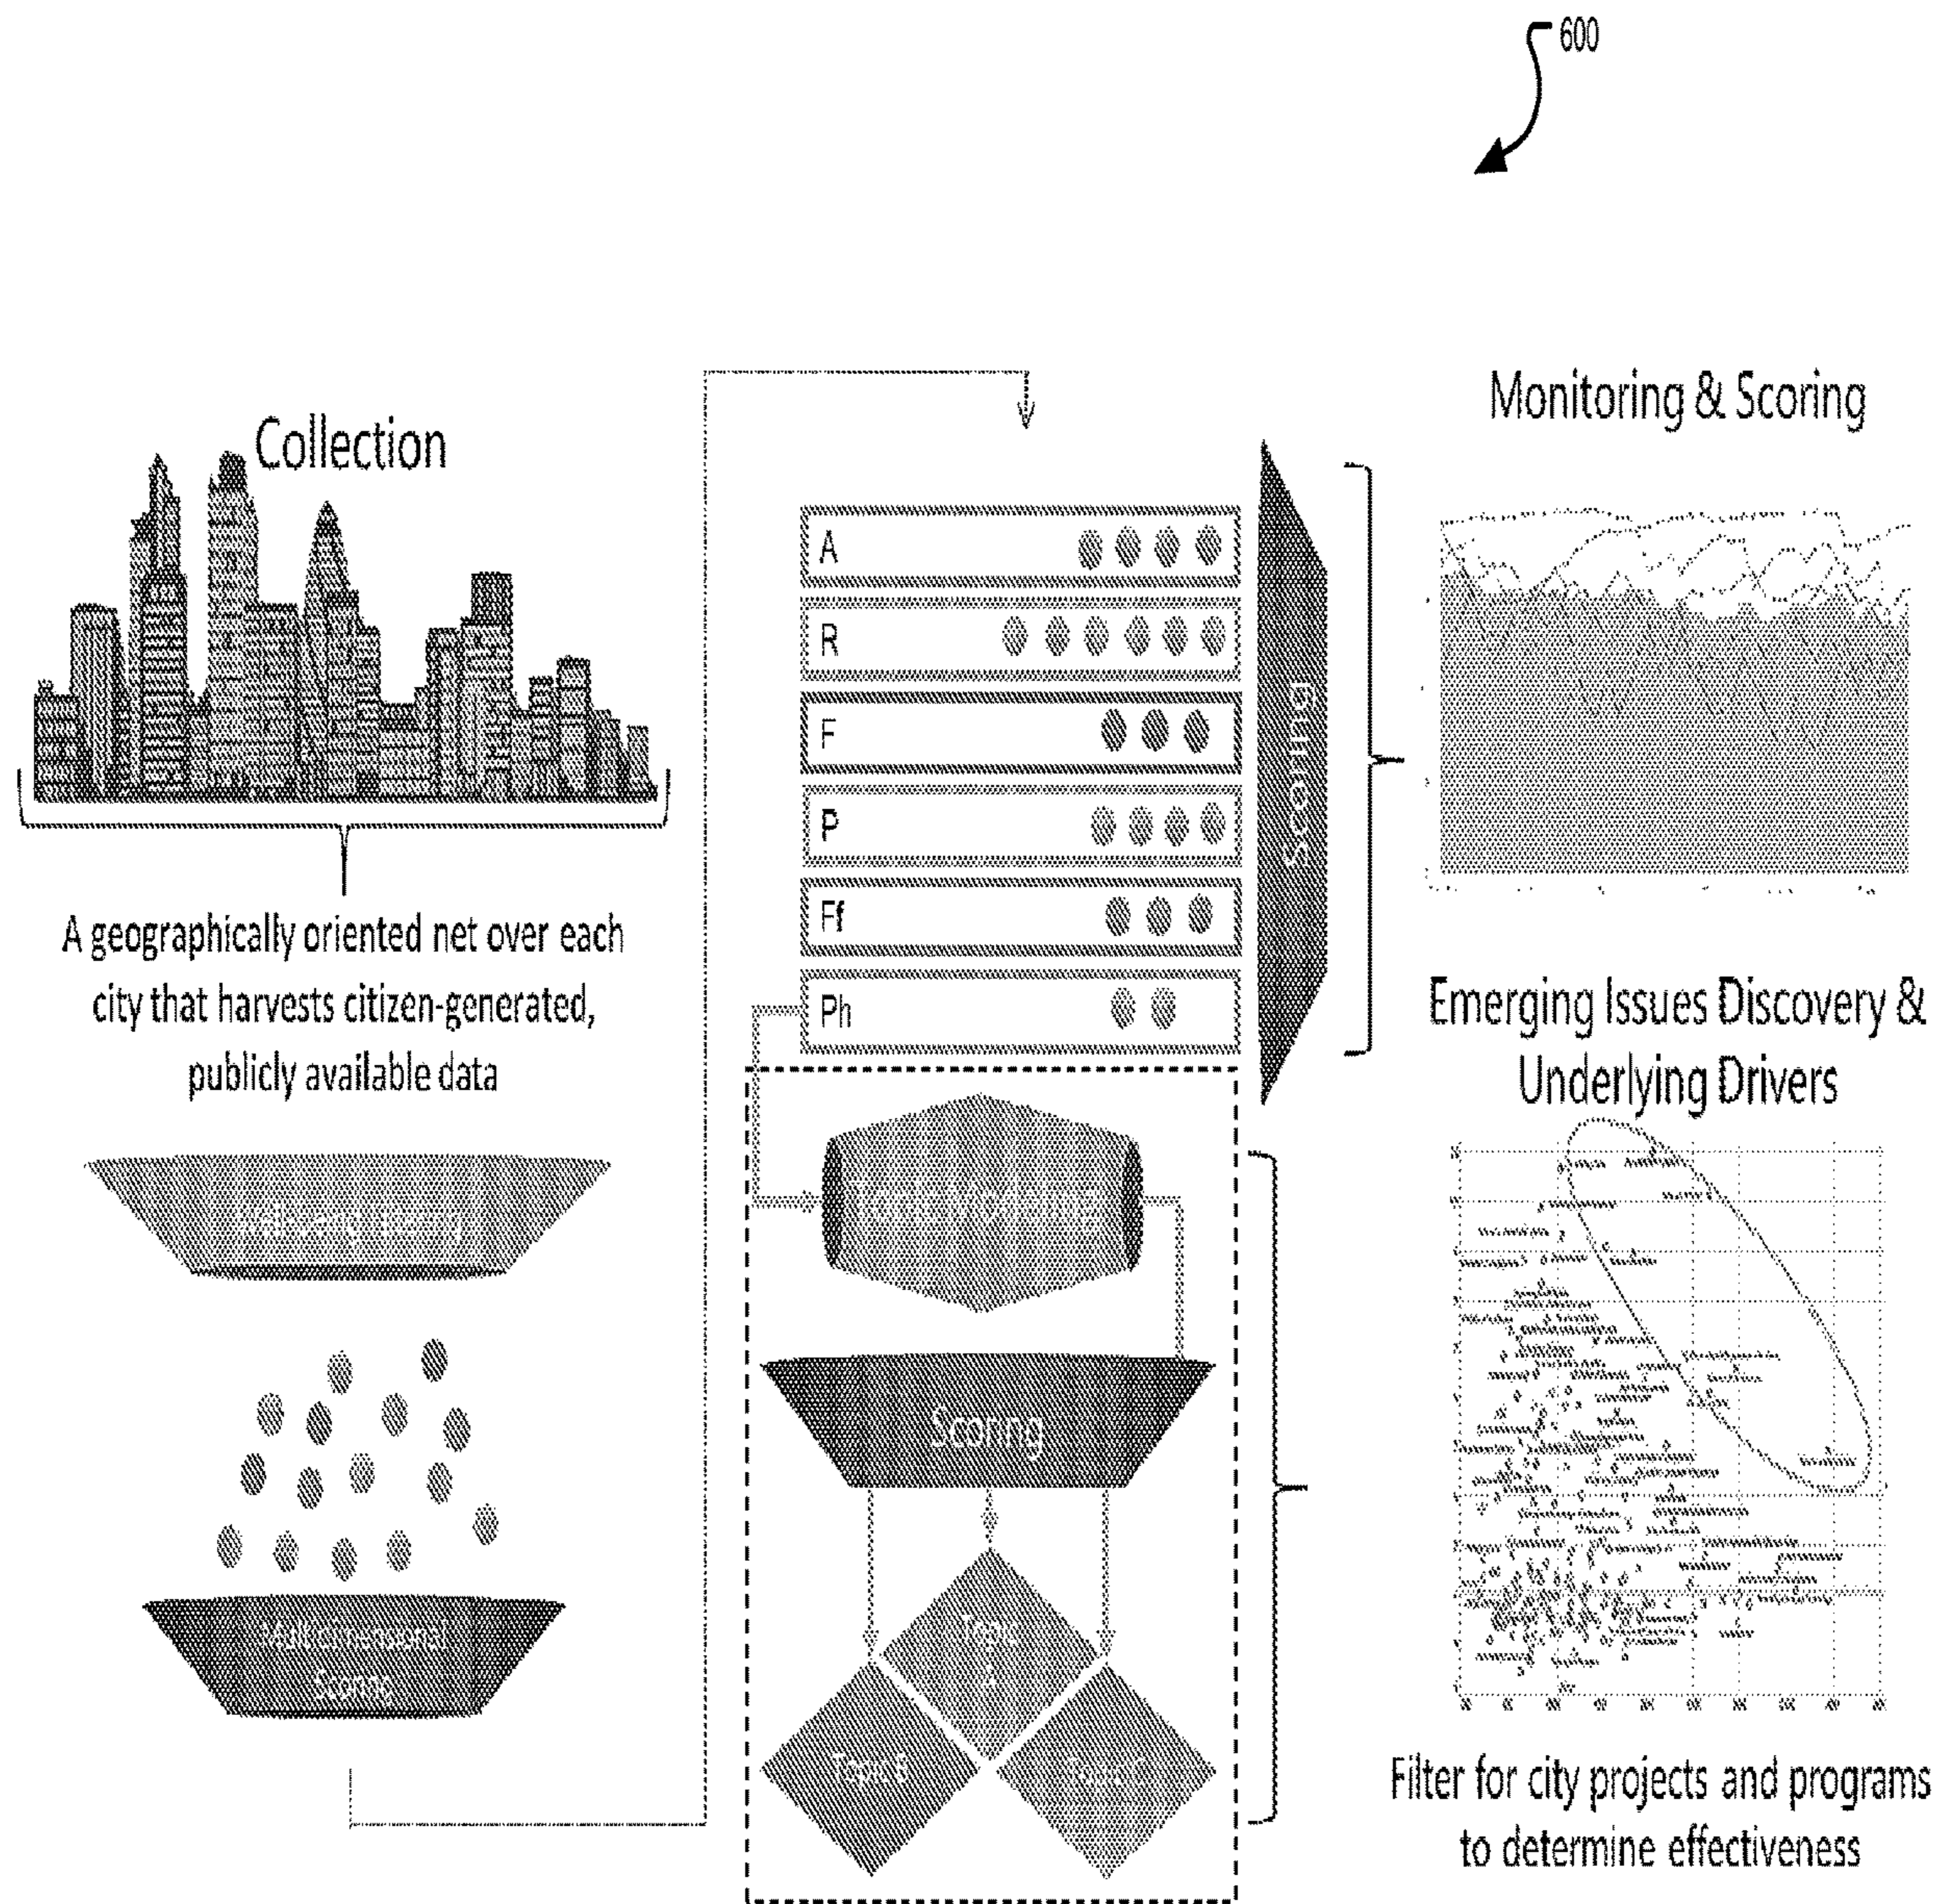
600

Collection

A geographically oriented net over each city that harvests citizen-generated, publicly available data

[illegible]

Multidimensional Scoring

A

R

F

P

Ff

Ph

Scoring

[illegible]

Scoring

Topic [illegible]

Topic B

Topic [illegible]

Monitoring & Scoring

Emerging Issues Discovery & Underlying Drivers

Filter for city projects and programs to determine effectiveness